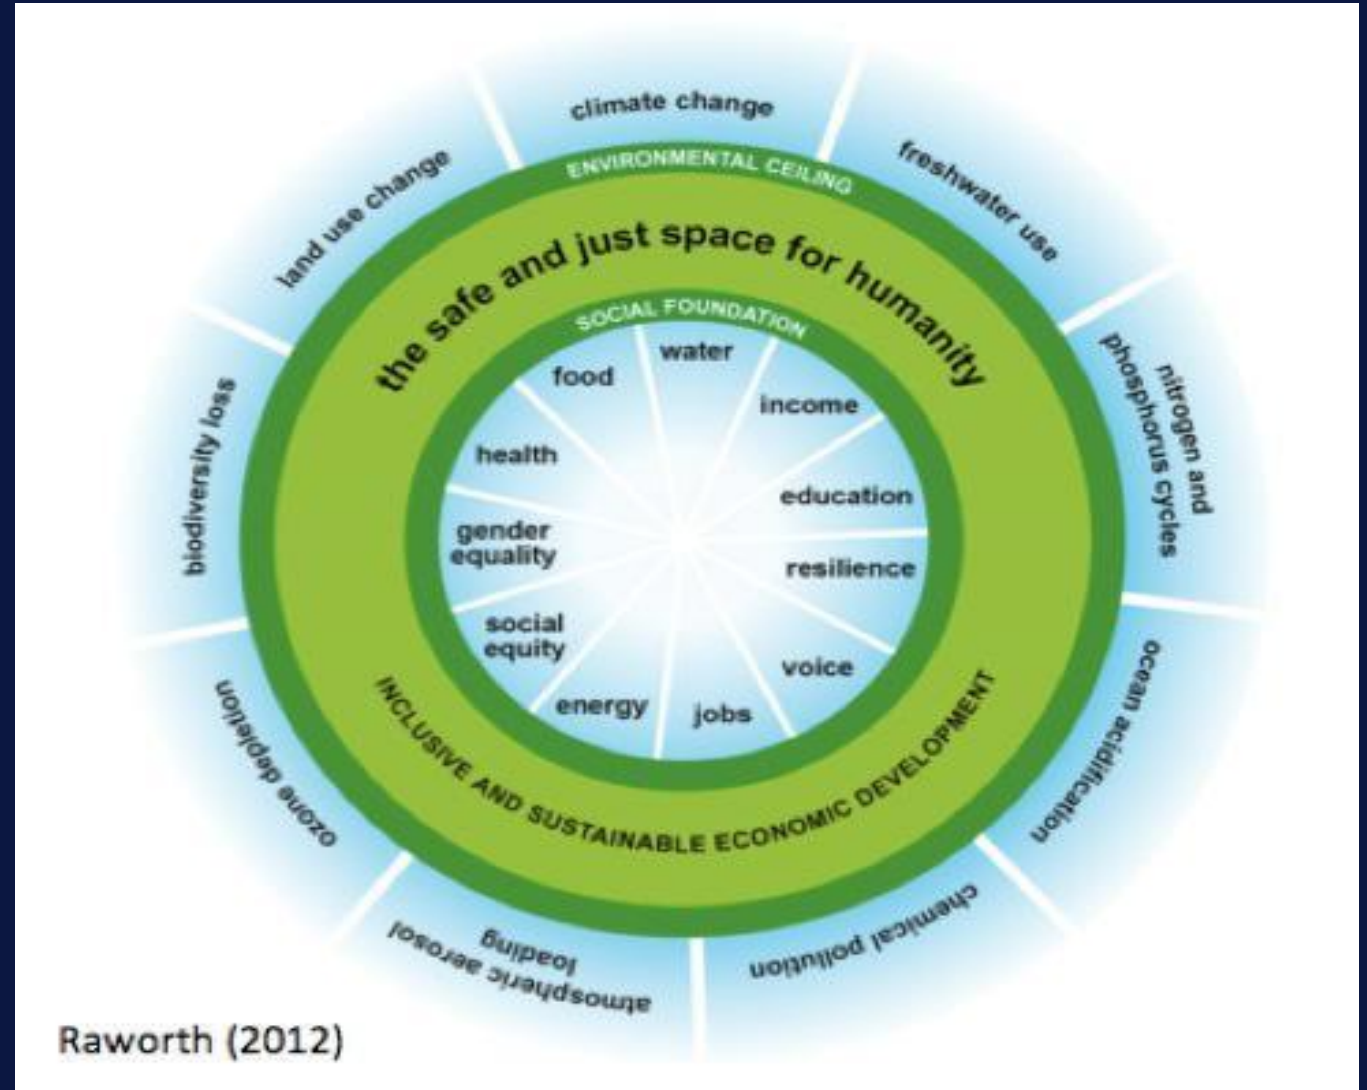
climate change
freshwater use
nitrogen and phosphorus cycles
ocean acidification
chemical pollution
atmospheric aerosol loading
ozone depletion
biodiversity loss
land use change

ENVIRONMENTAL CEILING

the safe and just space for humanity

SOCIAL FOUNDATION

water
income
education
resilience
voice
jobs
energy
social equity
gender equality
health
food

INCLUSIVE AND SUSTAINABLE ECONOMIC DEVELOPMENT

Raworth (2012)